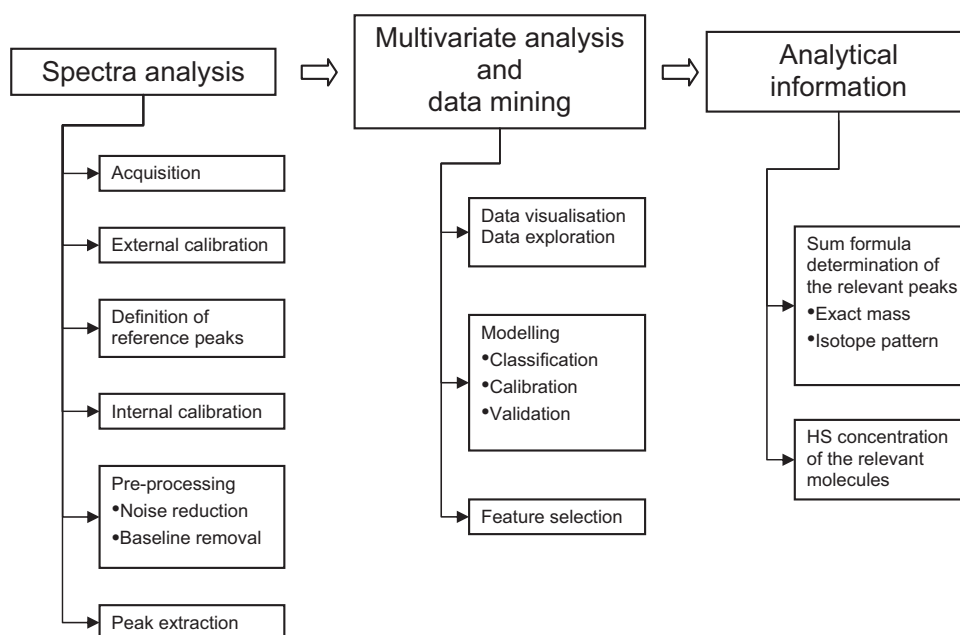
Spectra analysis

Acquisition

External calibration

Definition of reference peaks

Internal calibration

Pre-processing
•Noise reduction
•Baseline removal

Peak extraction

Multivariate analysis and data mining

Data visualisation
Data exploration

Modelling
•Classification
•Calibration
•Validation

Feature selection

Analytical information

Sum formula determination of the relevant peaks
•Exact mass
•Isotope pattern

HS concentration of the relevant molecules